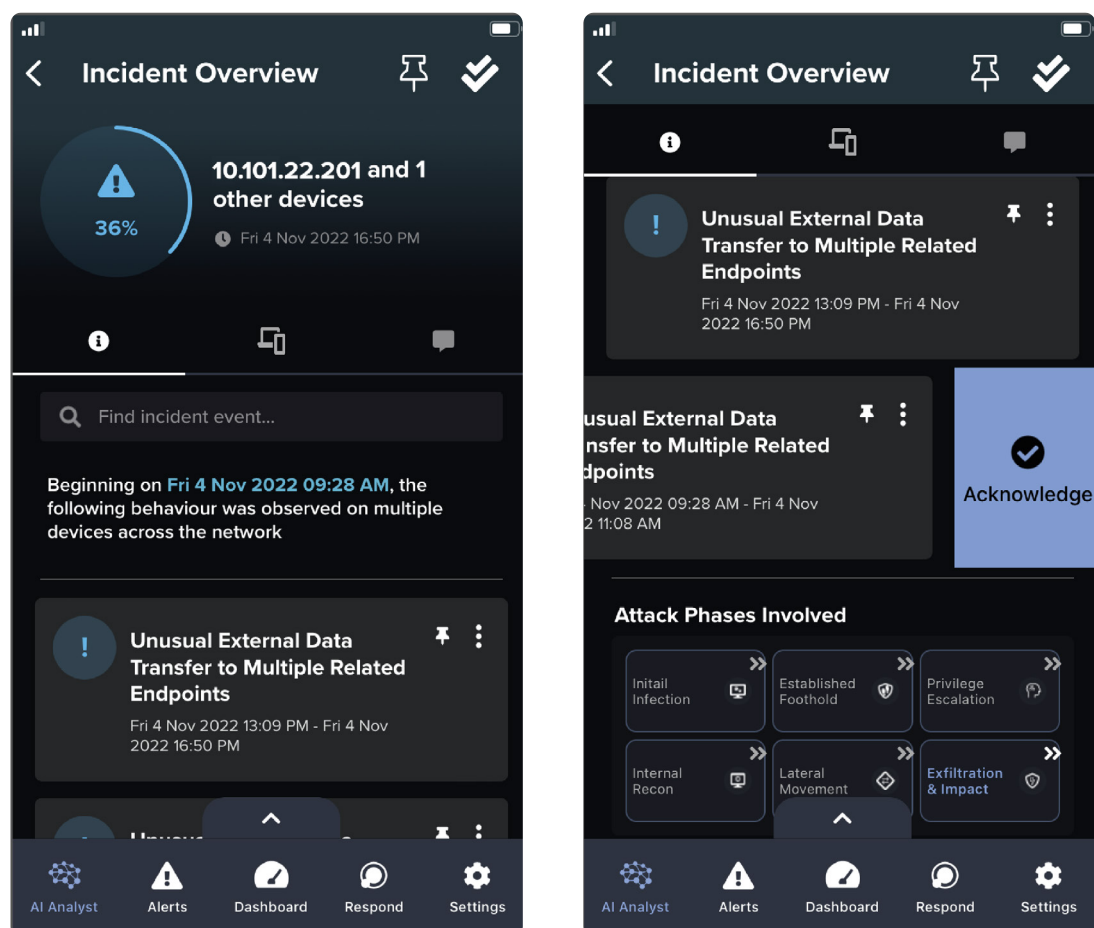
Incident Overview

36%

10.101.22.201 and 1 other devices

Fri 4 Nov 2022 16:50 PM

Find incident event...

Beginning on Fri 4 Nov 2022 09:28 AM, the following behaviour was observed on multiple devices across the network

Unusual External Data Transfer to Multiple Related Endpoints

Fri 4 Nov 2022 13:09 PM - Fri 4 Nov 2022 16:50 PM

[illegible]

AI Analyst
Alerts
Dashboard
Respond
Settings

Incident Overview

Unusual External Data Transfer to Multiple Related Endpoints

Fri 4 Nov 2022 13:09 PM - Fri 4 Nov 2022 16:50 PM

usual External Data nsfer to Multiple Related dpoints

Nov 2022 09:28 AM - Fri 4 Nov 2 11:08 AM

Acknowledge

Attack Phases Involved

Initail Infection
Established Foothold
Privilege Escalation
Internal Recon
Lateral Movement
Exfiltration & Impact

AI Analyst
Alerts
Dashboard
Respond
Settings